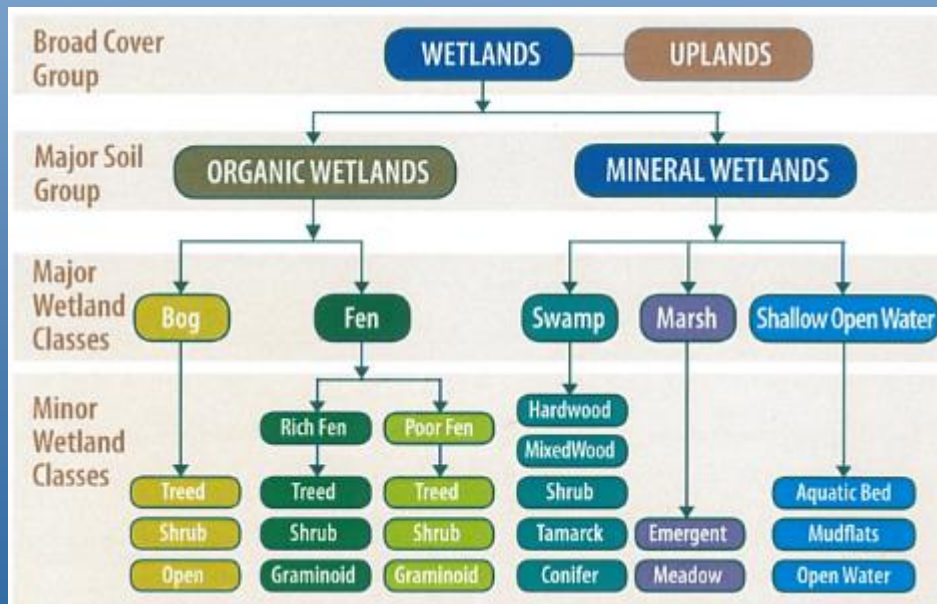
Broad Cover Group

WETLANDS

UPLANDS

Major Soil Group

ORGANIC WETLANDS

MINERAL WETLANDS

Major Wetland Classes

Bog

Fen

Swamp

Marsh

Shallow Open Water

Minor Wetland Classes

Rich Fen

Poor Fen

Hardwood

MixedWood

Treed

Shrub

Open

Treed

Shrub

Graminoid

Treed

Shrub

Graminoid

Shrub

Tamarck

Conifer

Emergent

Meadow

Aquatic Bed

Mudflats

Open Water